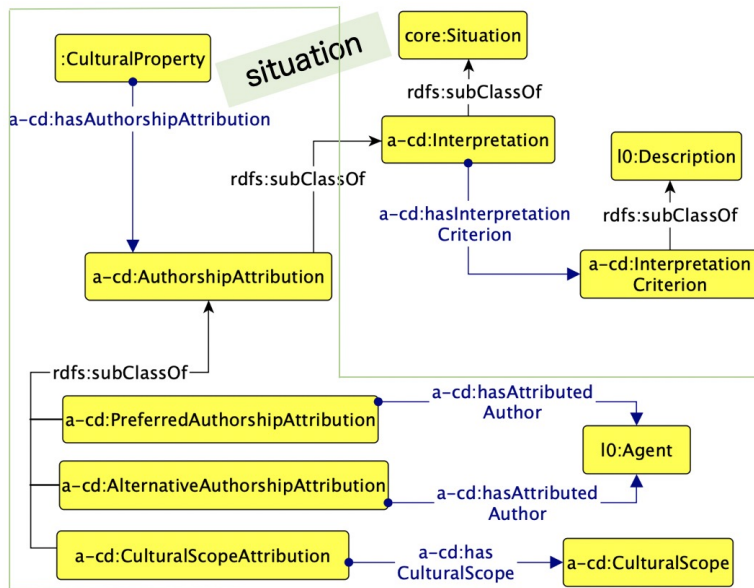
:CulturalProperty

situation

core:Situation

rdfs:subClassOf

a-cd:hasAuthorshipAttribution

a-cd:Interpretation

l0:Description

rdfs:subClassOf

a-cd:hasInterpretation Criterion

rdfs:subClassOf

a-cd:AuthorshipAttribution

a-cd:Interpretation Criterion

rdfs:subClassOf

a-cd:hasAttributed Author

a-cd:PreferredAuthorshipAttribution

l0:Agent

a-cd:AlternativeAuthorshipAttribution

a-cd:hasAttributed Author

a-cd:CulturalScopeAttribution

a-cd:has CulturalScope

a-cd:CulturalScope